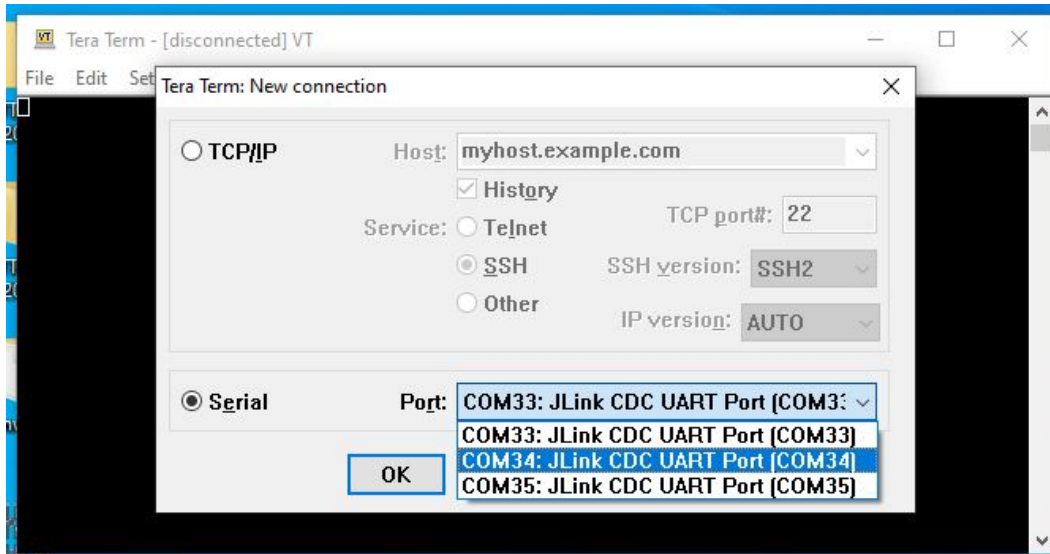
Tera Term - [disconnected] VT

File Edit Set

Tera Term: New connection

TCP/IP Host: myhost.example.com

History

Service: Telnet TCP port#: 22

SSH SSH version: SSH2

Other IP version: AUTO

Serial Port: COM33: JLink CDC UART Port (COM3:

COM33: JLink CDC UART Port (COM33)
COM34: JLink CDC UART Port (COM34)
COM35: JLink CDC UART Port (COM35)

OK